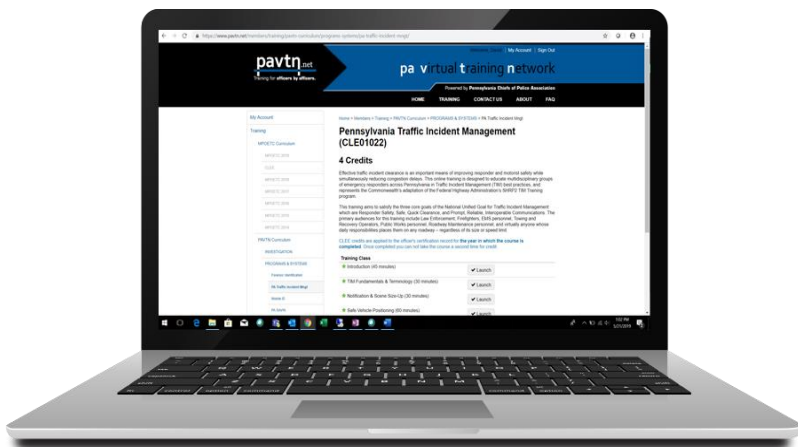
https://www.pavtn.net/members/training/pavtn-curriculum/programs-systems/pa-traffic-incident-mngt/

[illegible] | My Account | Sign Out

pavtn.net
Training for officers by officers.

pa virtual training network

Powered by Pennsylvania Chiefs of Police Association

HOME TRAINING CONTACT US ABOUT FAQ

My Account
Training
MPOETC Curriculum
MPOETC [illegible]
CLEE
MPOETC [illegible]
MPOETC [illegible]
MPOETC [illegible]
MPOETC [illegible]
MPOETC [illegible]
MPOETC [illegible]
PAVTN Curriculum
INVESTIGATION
PROGRAMS & SYSTEMS
Firearms Identification
PA Traffic Incident Mngt
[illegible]
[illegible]

Home > Members > Training > PAVTN Curriculum > PROGRAMS & SYSTEMS > PA Traffic Incident Mngt

Pennsylvania Traffic Incident Management (CLE01022)

4 Credits

Effective traffic incident clearance is an important means of improving responder and motorist safety while simultaneously reducing congestion delays. This online training is designed to educate multidisciplinary groups of emergency responders across Pennsylvania in Traffic Incident Management (TIM) best practices, and represents the Commonwealth's adaptation of the Federal Highway Administration's SHRP2 TIM Training program.

This training aims to satisfy the three core goals of the National Unified Goal for Traffic Incident Management which are Responder Safety, Safe, Quick Clearance, and Prompt, Reliable, Interoperable Communications. The primary audiences for this training include Law Enforcement, Firefighters, EMS personnel, Towing and Recovery Operators, Public Works personnel, Roadway Maintenance personnel, and virtually anyone whose daily responsibilities place them on any roadway – regardless of its size or speed limit.

CLEE credits are applied to the officer's certification record for the year in which the course is completed. Once completed you can not take the course a second time for credit.

Training Class
Introduction (45 minutes) Launch
TIM Fundamentals & Terminology (30 minutes) Launch
Notification & Scene Size-Up (30 minutes) Launch
Safe Vehicle Positioning (60 minutes) Launch

1:52 PM
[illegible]